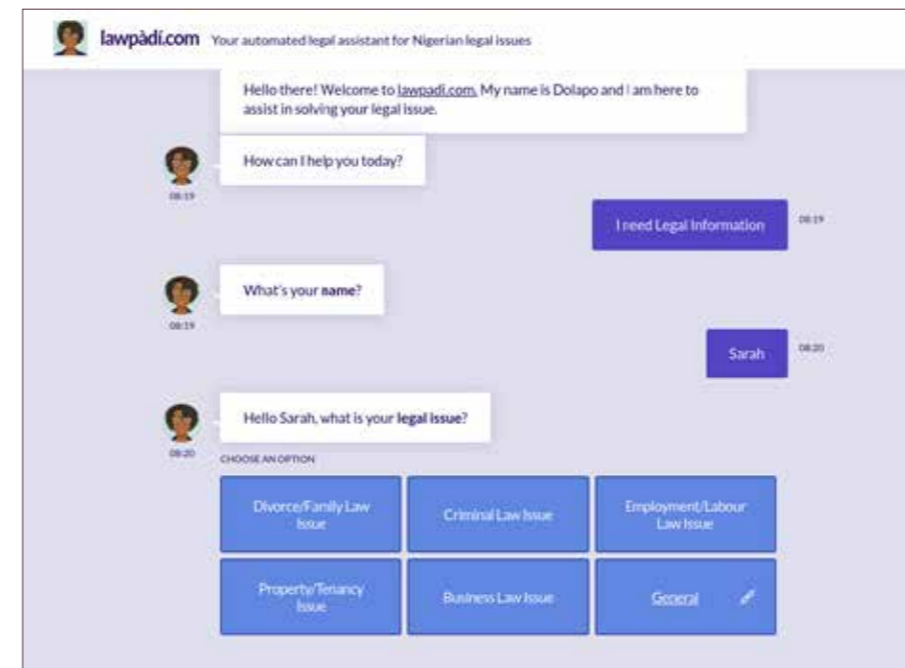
lawpàdí.com Your automated legal assistant for Nigerian legal issues

Hello there! Welcome to lawpadi.com. My name is Dolapo and I am here to assist in solving your legal issue.

How can I help you today?

08:19

I need Legal Information

08:19

What's your **name**?

08:19

Sarah

08:20

Hello Sarah, what is your **legal issue**?

08:20

CHOOSE AN OPTION

Divorce/Family Law Issue

Criminal Law Issue

Employment/Labour Law Issue

Property/Tenancy Issue

Business Law Issue

General